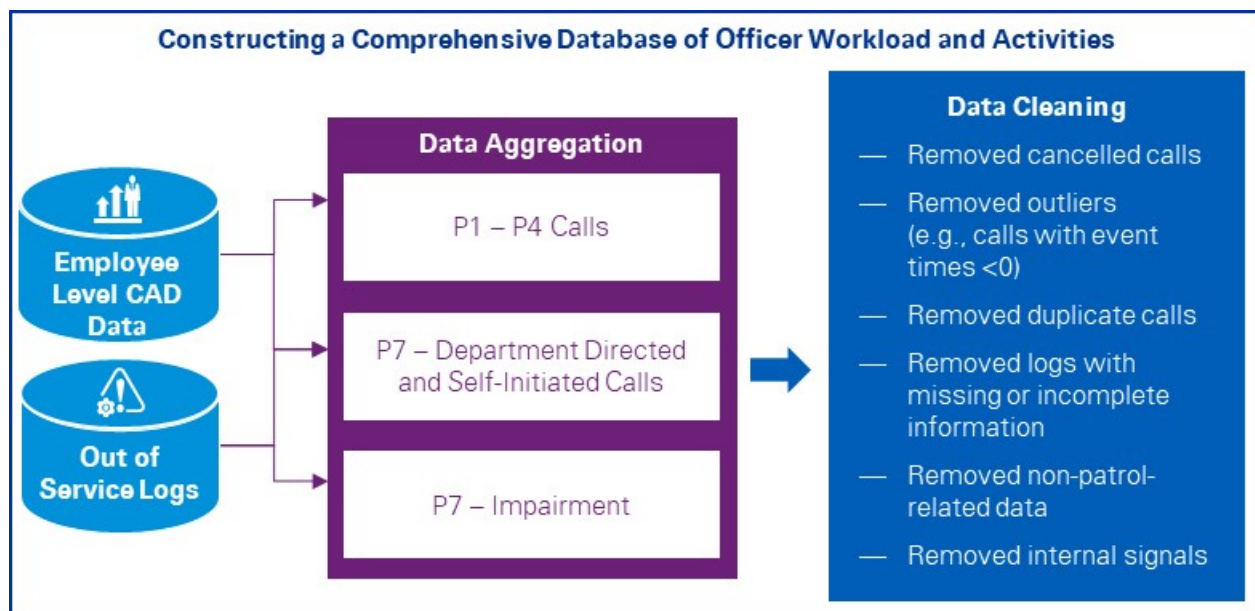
Constructing a Comprehensive Database of Officer Workload and Activities

Employee Level CAD Data

Out of Service Logs

Data Aggregation

P1 – P4 Calls

P7 – Department Directed and Self-Initiated Calls

P7 – Impairment

Data Cleaning

— Removed cancelled calls

— Removed outliers (e.g., calls with event times <0)

— Removed duplicate calls

— Removed logs with missing or incomplete information

— Removed non-patrol-related data

— Removed internal signals